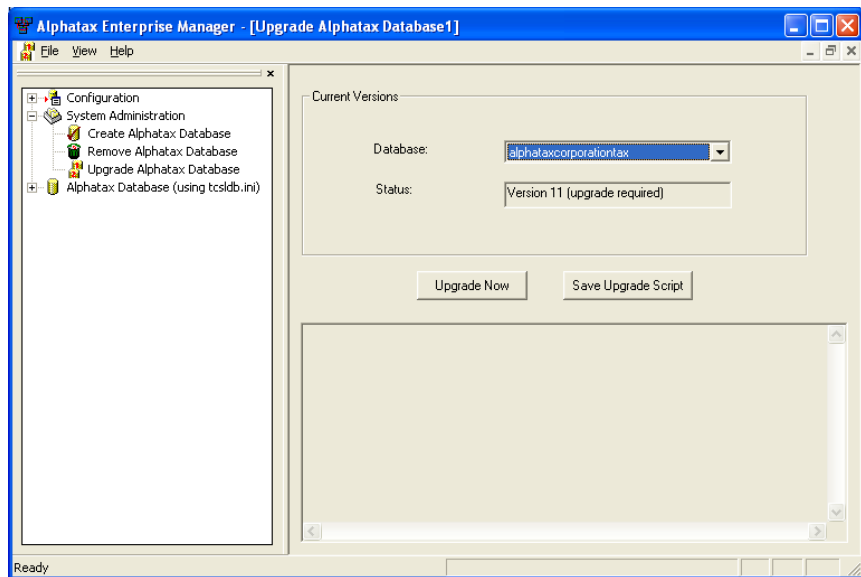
Alphatax Enterprise Manager - [Upgrade Alphatax Database1]

File View Help

Configuration
System Administration
Create Alphatax Database
Remove Alphatax Database
Upgrade Alphatax Database
Alphatax Database (using tcsldb.ini)

Current Versions

Database: alphataxcorporationtax

Status: Version 11 (upgrade required)

Upgrade Now

Save Upgrade Script

Ready